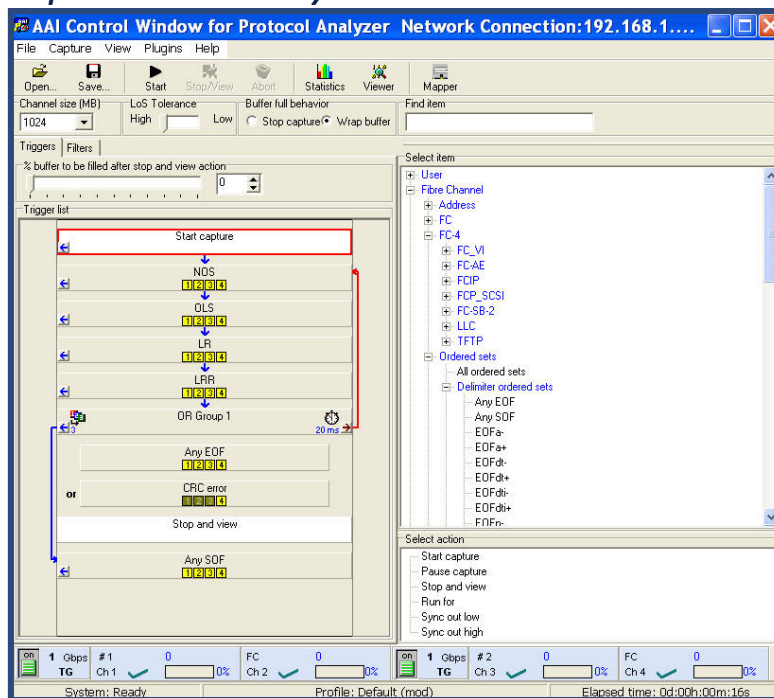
AAI Control Window for Protocol Analyzer Network Connection:192.168.1....

File Capture View Plugins Help

Open... Save... Start Stop/View Abort Statistics Viewer Mapper

Channel size (MB)
1024

LoS Tolerance
High Low

Buffer full behavior
Stop capture Wrap buffer

Find item

Triggers Filters

% buffer to be filled after stop and view action
0

Trigger list

Start capture

NOS
1 2 3 4

OLS
1 2 3 4

LR
1 2 3 4

LRR
1 2 3 4

OR Group 1
3
20 ms

Any EOF
1 2 3 4

or

CRC error
1 2 3 4

Stop and view

Any SOF
1 2 3 4

Select item

User
Fibre Channel
Address
FC
FC-4
FC_VI
FC-AE
FCIP
FCP_SCSI
FC-SB-2
LLC
TFTP
Ordered sets
All ordered sets
Delimiter ordered sets
Any EOF
Any SOF
EOFa-
EOFa+
EOFdt-
EOFdt+
EOFdti-
EOFdti+
EOFn-

Select action

Start capture
Pause capture
Stop and view
Run for
Sync out low
Sync out high

on 1 Gbps TG #1 Ch 1 0 0% FC Ch 2 0 0% on 1 Gbps TG #2 Ch 3 0 0% FC Ch 4 0 0%

System: Ready Profile: Default (mod) Elapsed time: 0d:00h:00m:16s